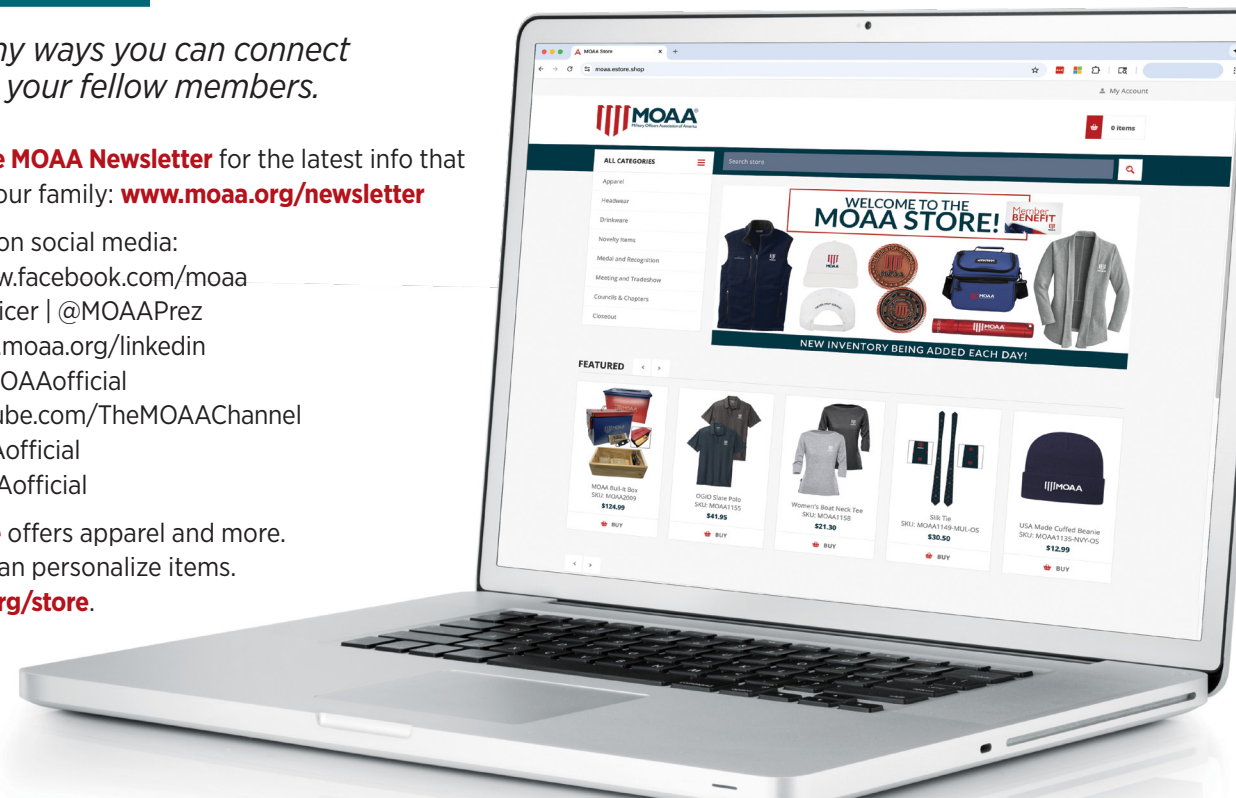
ny ways you can connect
your fellow members.

e MOAA Newsletter for the latest info that
our family: www.moaa.org/newsletter

on social media:
w.facebook.com/moaa
icer | @MOAAPrez
moaa.org/linkedin
OAAofficial
ube.com/TheMOAAChannel
Aofficial
Aofficial

offers apparel and more.
an personalize items.
rg/store.

MOAA Store
moaa.estore.shop
My Account
MOAA
Military Officers Association of America
0 items
ALL CATEGORIES
Search store
Apparel
Headwear
Drinkware
Novelty Items
Medal and Recognition
Meeting and Tradeshow
Councils & Chapters
Closeout
WELCOME TO THE MOAA STORE!
Member BENEFIT
NEW INVENTORY BEING ADDED EACH DAY!
FEATURED
MOAA Built-It Box
SKU: MOAA2009
$124.99
BUY
OGIO Slate Polo
SKU: MOAA1155
$41.95
BUY
Women's Boat Neck Tee
SKU: MOAA1158
$21.30
BUY
Silk Tie
SKU: MOAA1149-MUL-OS
$30.50
BUY
USA Made Cuffed Beanie
SKU: MOAA1135-NVY-OS
$12.99
BUY